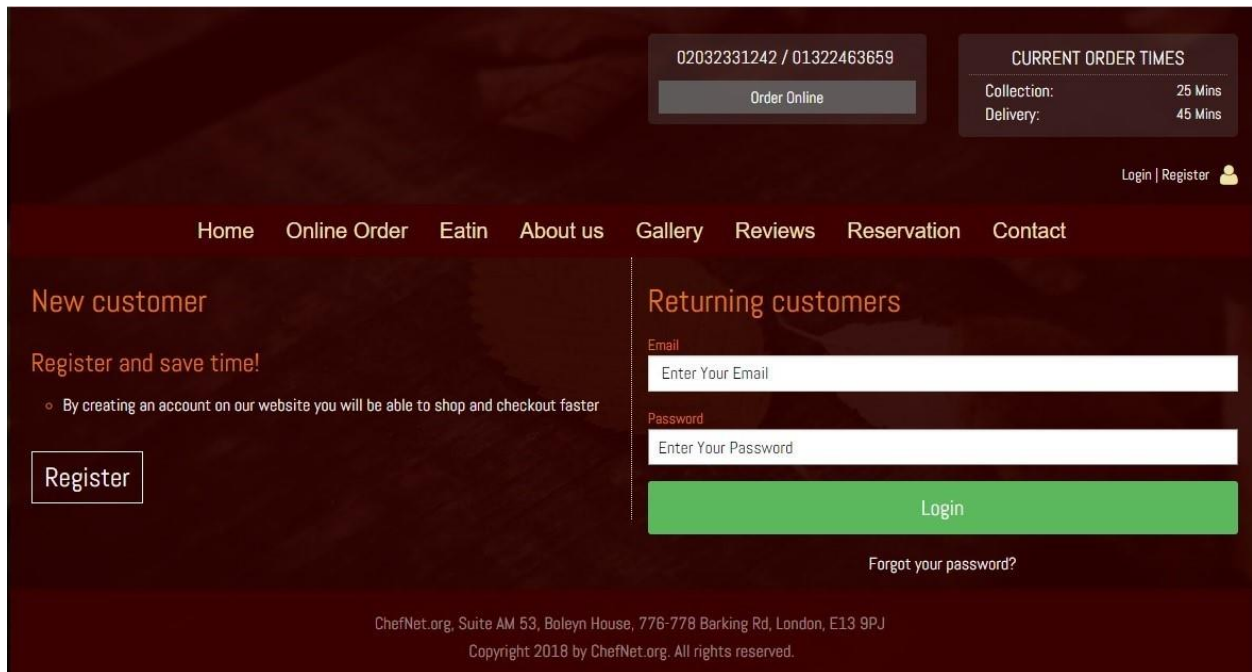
02032331242 / 01322463659

Order Online

CURRENT ORDER TIMES

Collection: 25 Mins
Delivery: 45 Mins

Login | Register

Home Online Order Eatin About us Gallery Reviews Reservation Contact

New customer

Register and save time!

By creating an account on our website you will be able to shop and checkout faster

Register

Returning customers

Email

Enter Your Email

Password

Enter Your Password

Login

Forgot your password?

ChefNet.org, Suite AM 53, Boleyn House, 776-778 Barking Rd, London, E13 9PJ
Copyright 2018 by ChefNet.org. All rights reserved.